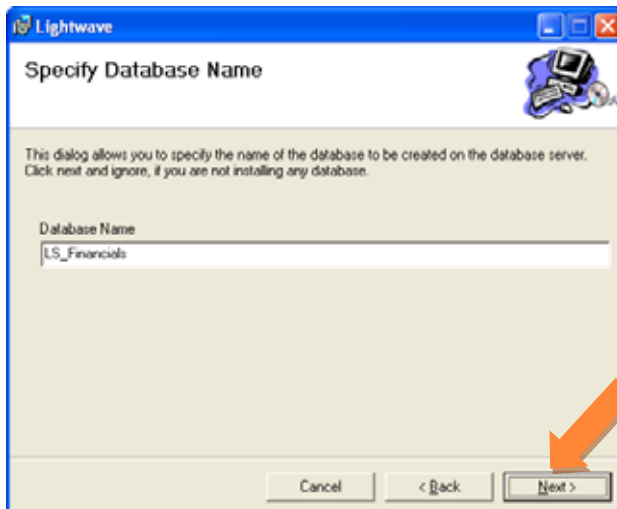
Lightwave

Specify Database Name

This dialog allows you to specify the name of the database to be created on the database server. Click next and ignore, if you are not installing any database.

Database Name

LS_Financials

Cancel

< Back

Next >